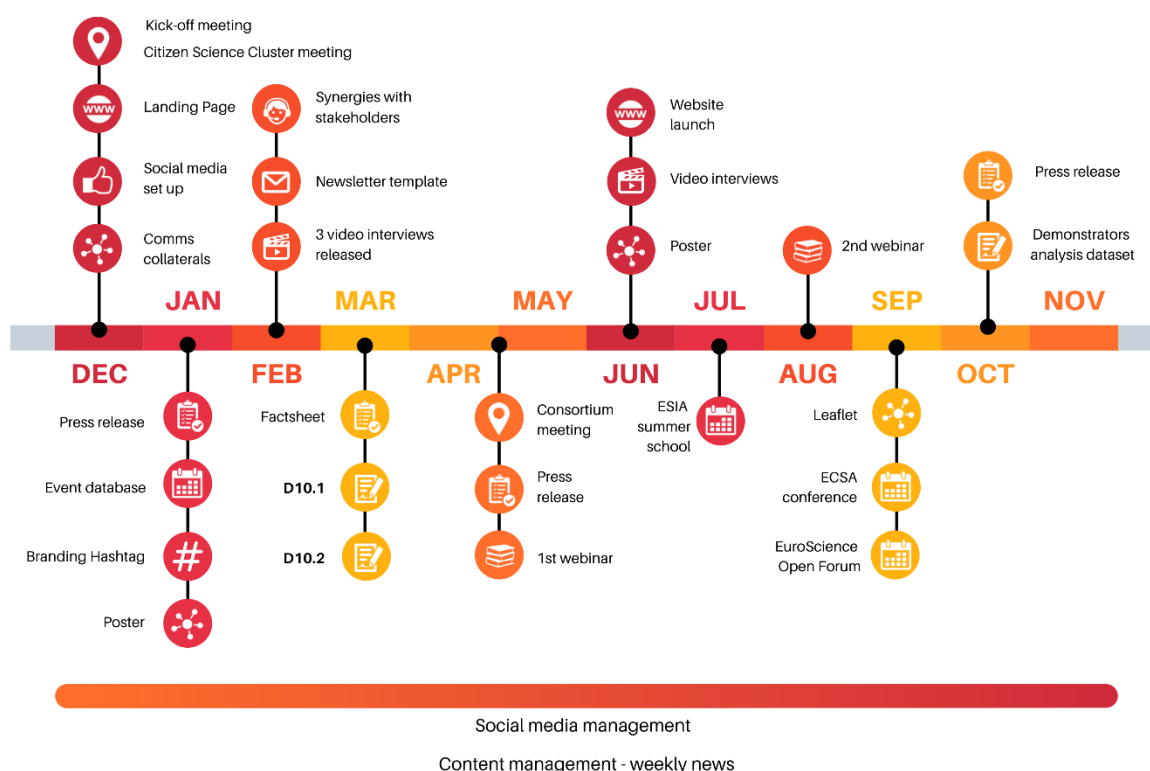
Kick-off meeting
Citizen Science Cluster meeting

Landing Page

Social media set up

Comms collaterals

Synergies with stakeholders

Newsletter template

3 video interviews released

Website launch

Video interviews

Poster

2nd webinar

Press release

Demonstrators analysis dataset

JAN MAR MAY JUL SEP NOV

DEC FEB APR JUN AUG OCT

Press release

Event database

Branding Hashtag

Poster

Factsheet

D10.1

D10.2

Consortium meeting

Press release

1st webinar

ESIA summer school

Leaflet

ECSA conference

EuroScience Open Forum

Social media management

Content management - weekly news